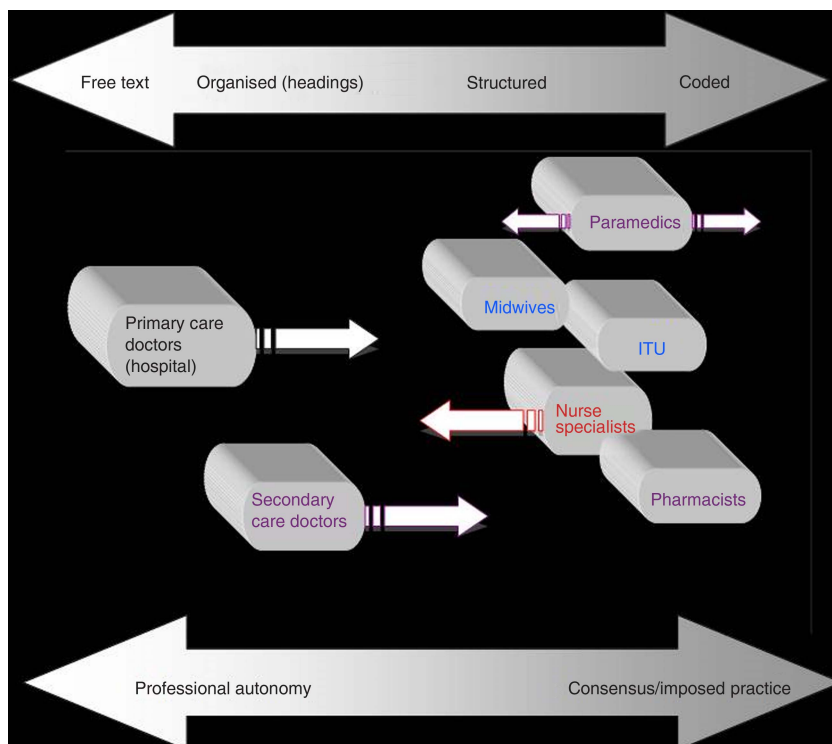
Free text
Organised (headings)
Structured
Coded

Paramedics

Midwives

Primary care doctors (hospital)

ITU

Nurse specialists

Secondary care doctors

Pharmacists

Professional autonomy
Consensus/imposed practice